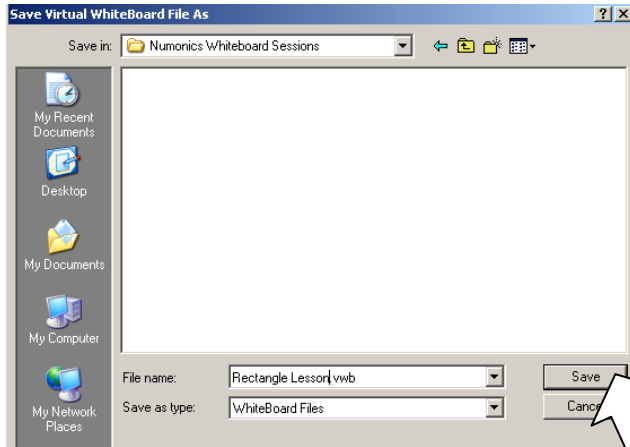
Save Virtual WhiteBoard File As

?X

Save in: Numonics Whiteboard Sessions

My Recent Documents

Desktop

My Documents

My Computer

My Network Places

File name: Rectangle Lesson.vwb

Save as type: WhiteBoard Files

Save

Cance